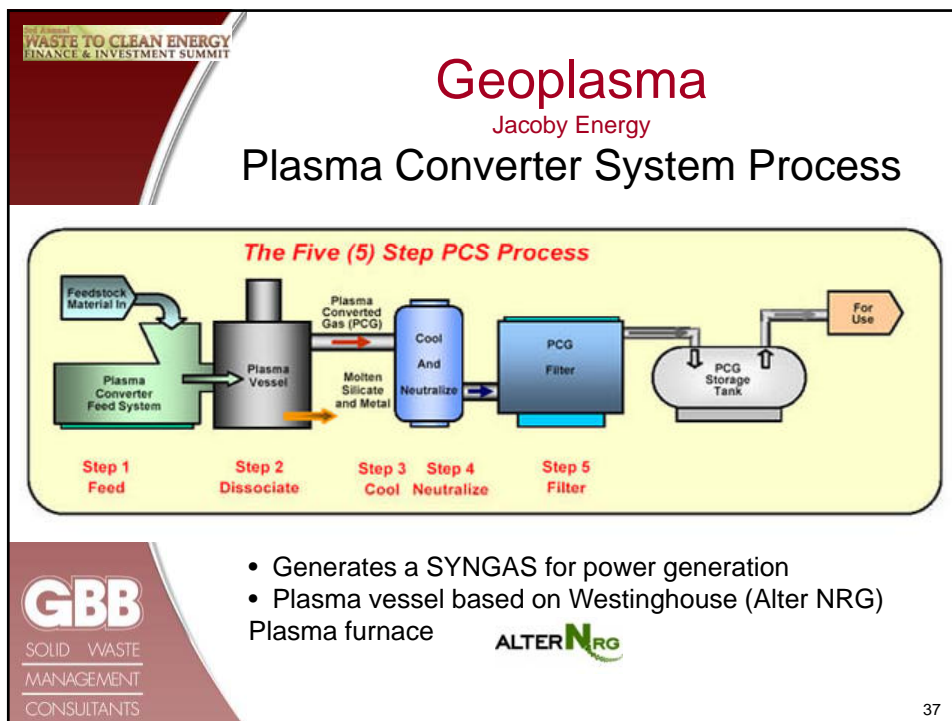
3rd Annual
WASTE TO CLEAN ENERGY
FINANCE & INVESTMENT SUMMIT

Geoplasma
Jacoby Energy
Plasma Converter System Process

The Five (5) Step PCS Process

Feedstock Material In

Plasma Converter Feed System

Plasma Vessel

Plasma Converted Gas (PCG)

Molten Silicate and Metal

Cool And Neutralize

PCG Filter

PCG Storage Tank

For Use

Step 1 Feed

Step 2 Dissociate

Step 3 Cool

Step 4 Neutralize

Step 5 Filter

• Generates a SYNGAS for power generation
• Plasma vessel based on Westinghouse (Alter NRG) Plasma furnace

ALTER NRG

GBB
SOLID WASTE
MANAGEMENT
CONSULTANTS

37